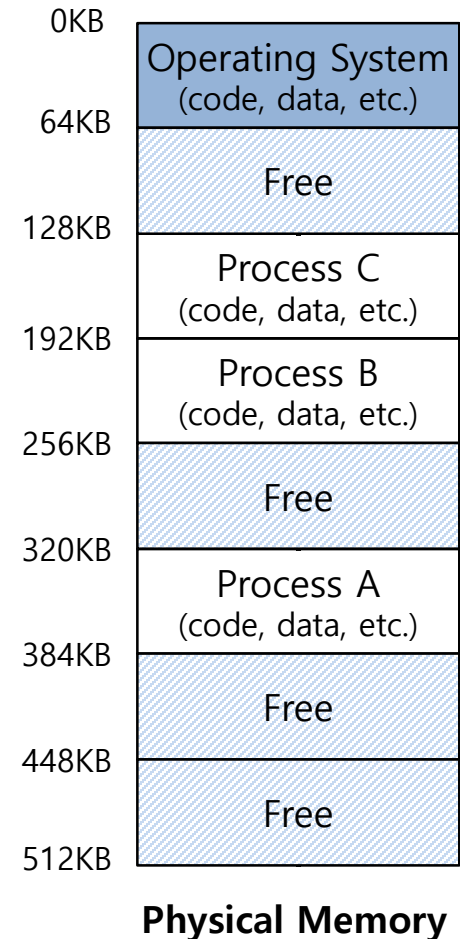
0KB
Operating System
(code, data, etc.)
64KB
Free
128KB
Process C
(code, data, etc.)
192KB
Process B
(code, data, etc.)
256KB
Free
320KB
Process A
(code, data, etc.)
384KB
Free
448KB
Free
512KB

Physical Memory